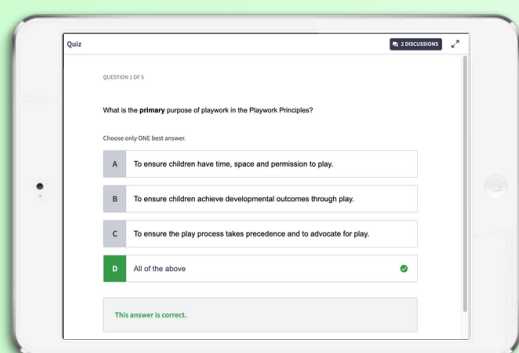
Quiz

2 DISCUSSIONS

QUESTION 1 OF 5

What is the **primary** purpose of playwork in the Playwork Principles?

Choose only ONE best answer.

A To ensure children have time, space and permission to play.

B To ensure children achieve developmental outcomes through play.

C To ensure the play process takes precedence and to advocate for play.

D All of the above

This answer is correct.